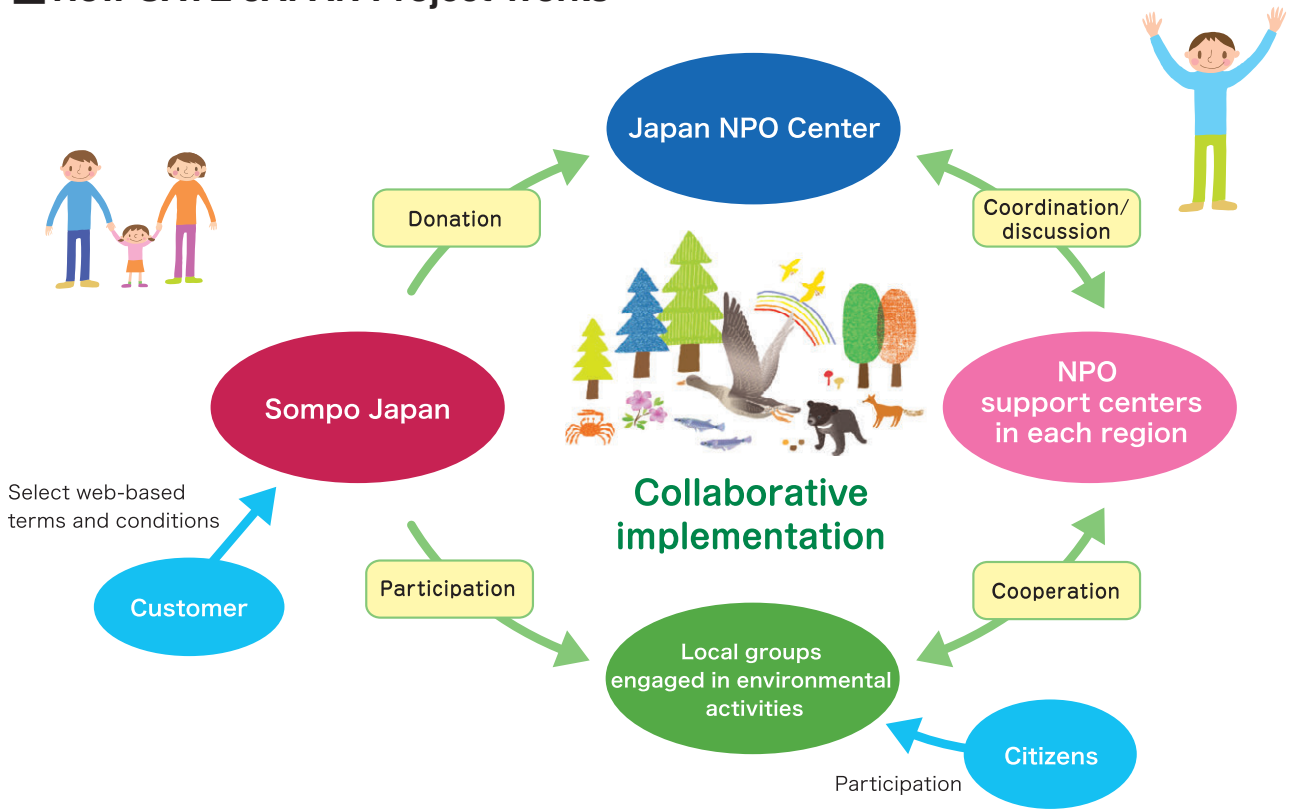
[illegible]

Japan NPO Center

Donation

Coordination/ discussion

Sompo Japan

NPO support centers in each region

Select web-based terms and conditions

Collaborative implementation

Customer

Participation

Cooperation

Local groups engaged in environmental activities

Citizens

Participation